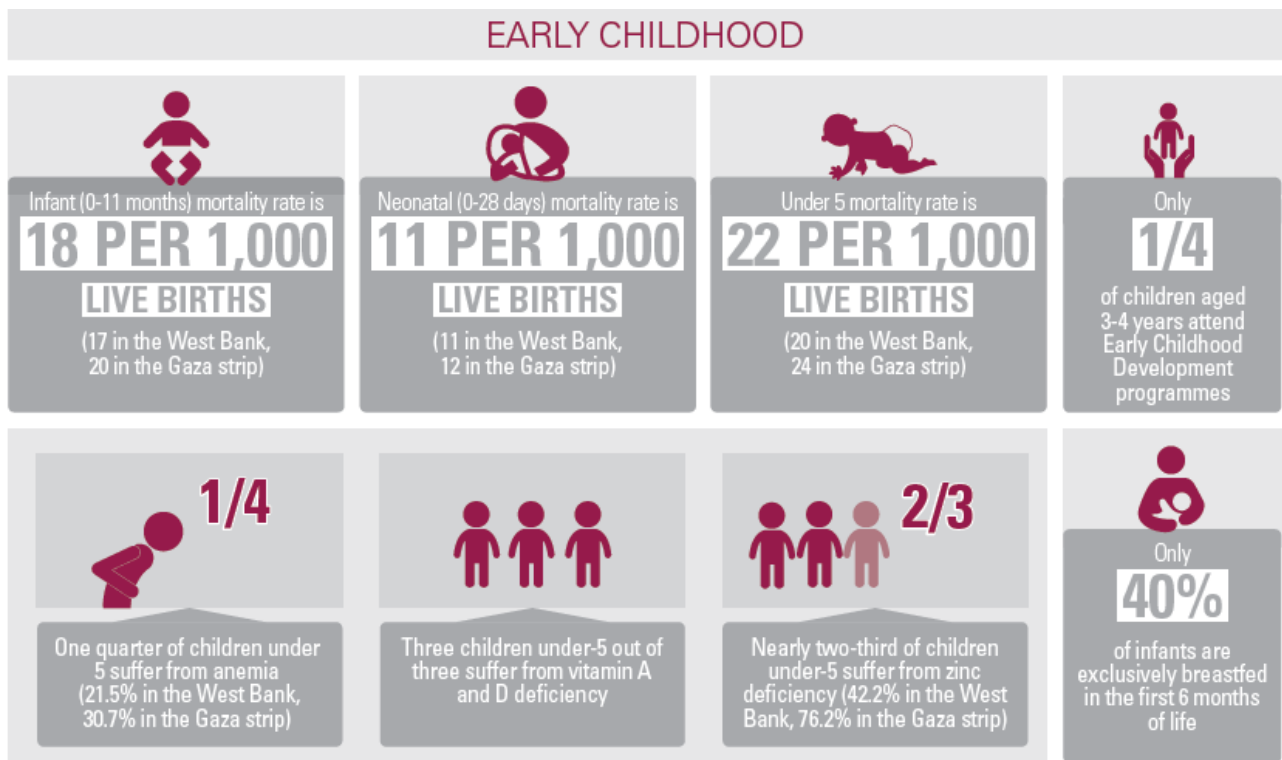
EARLY CHILDHOOD

Infant (0-11 months) mortality rate is
18 PER 1,000
LIVE BIRTHS
(17 in the West Bank, 20 in the Gaza strip)

Neonatal (0-28 days) mortality rate is
11 PER 1,000
LIVE BIRTHS
(11 in the West Bank, 12 in the Gaza strip)

Under 5 mortality rate is
22 PER 1,000
LIVE BIRTHS
(20 in the West Bank, 24 in the Gaza strip)

Only
1/4
of children aged 3-4 years attend Early Childhood Development programmes

1/4
One quarter of children under 5 suffer from anemia (21.5% in the West Bank, 30.7% in the Gaza strip)

Three children under-5 out of three suffer from vitamin A and D deficiency

2/3
Nearly two-third of children under-5 suffer from zinc deficiency (42.2% in the West Bank, 76.2% in the Gaza strip)

Only
40%
of infants are exclusively breastfed in the first 6 months of life